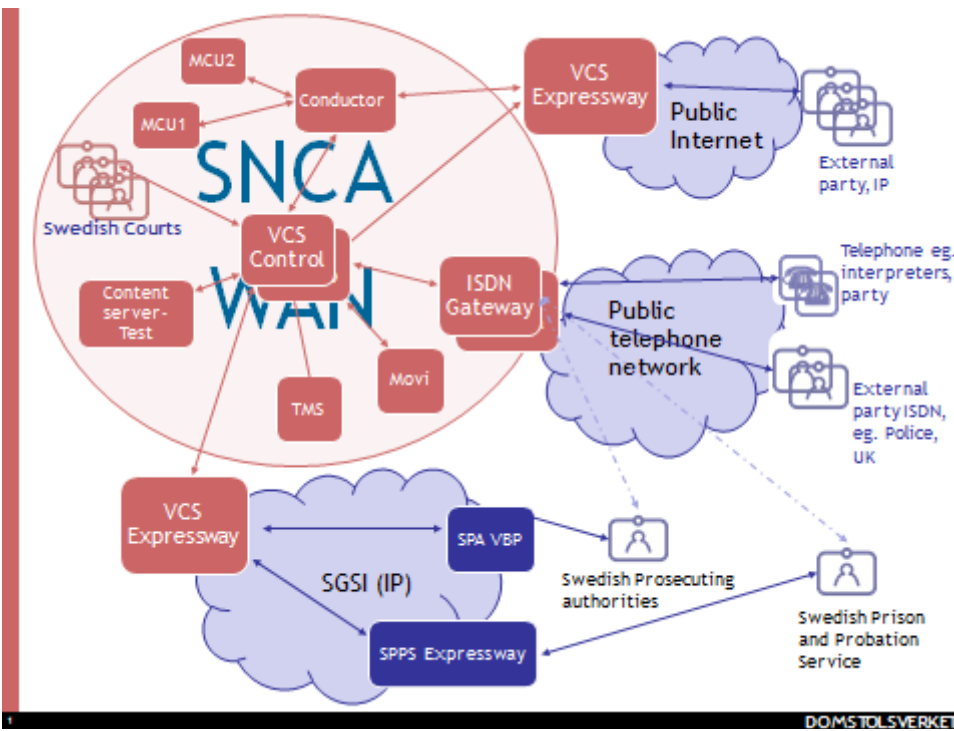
MCU2

MCU1

Conductor

VCS Expressway

Public Internet

External party, IP

SNCA WAN

Swedish Courts

VCS Control

Content server-Test

ISDN Gateway

Public telephone network

Telephone eg. interpreters, party

External party ISDN, eg. Police, UK

TMS

Movi

VCS Expressway

SPA VBP

SGSI (IP)

Swedish Prosecuting authorities

SPPS Expressway

Swedish Prison and Probation Service

1

DOMSTOLSVERKET